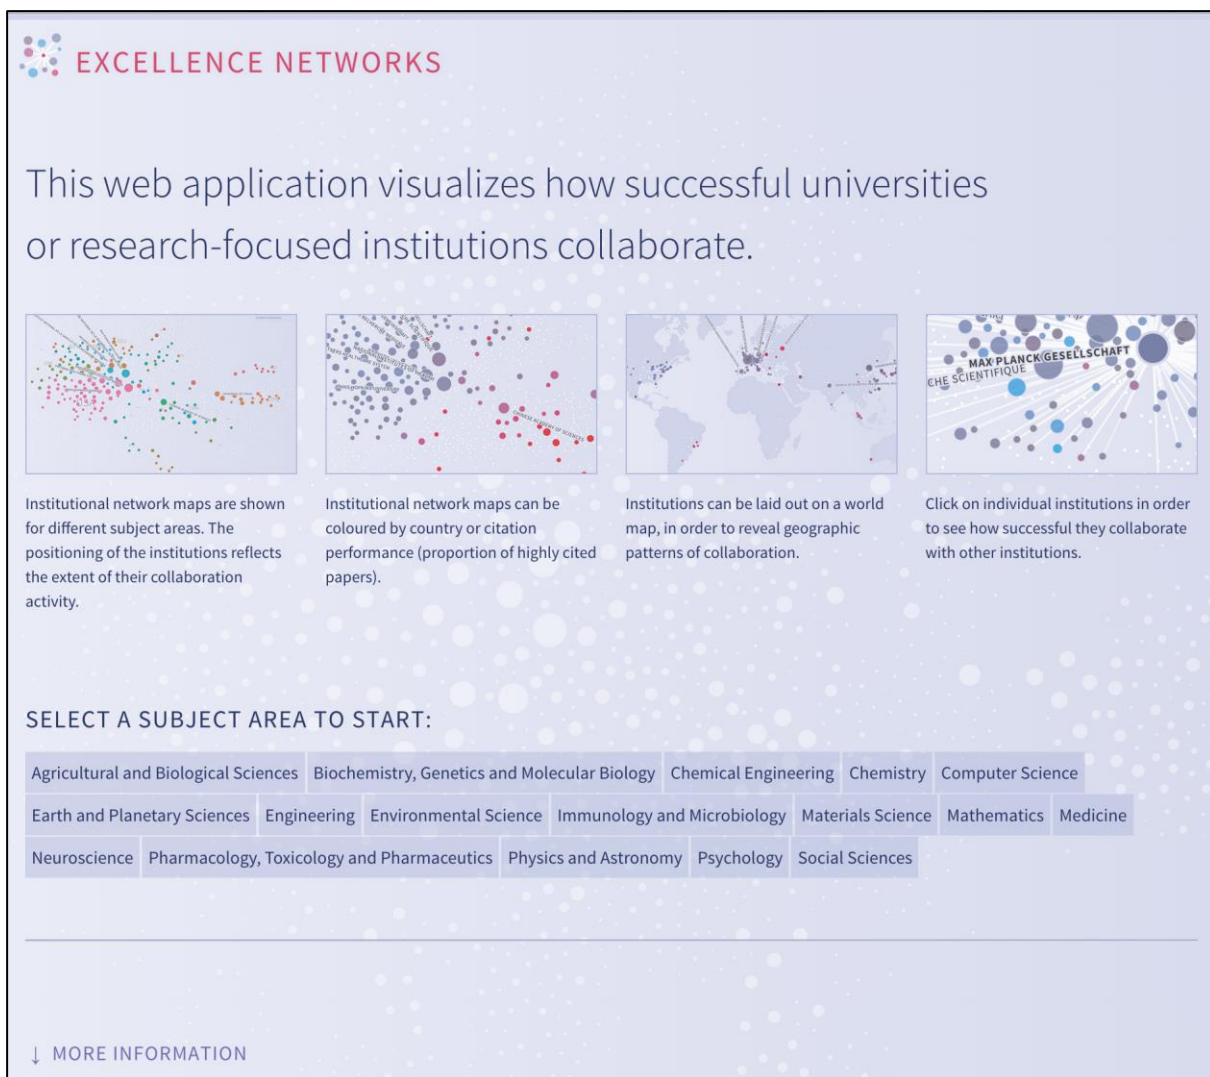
EXCELLENCE NETWORKS

This web application visualizes how successful universities or research-focused institutions collaborate.

MAX PLANCK GESELLSCHAFT
CHE SCIENTIFIQUE

Institutional network maps are shown for different subject areas. The positioning of the institutions reflects the extent of their collaboration activity.

Institutional network maps can be coloured by country or citation performance (proportion of highly cited papers).

Institutions can be laid out on a world map, in order to reveal geographic patterns of collaboration.

Click on individual institutions in order to see how successful they collaborate with other institutions.

SELECT A SUBJECT AREA TO START:

Agricultural and Biological Sciences
Biochemistry, Genetics and Molecular Biology
Chemical Engineering
Chemistry
Computer Science
Earth and Planetary Sciences
Engineering
Environmental Science
Immunology and Microbiology
Materials Science
Mathematics
Medicine
Neuroscience
Pharmacology, Toxicology and Pharmaceutics
Physics and Astronomy
Psychology
Social Sciences

↓ MORE INFORMATION